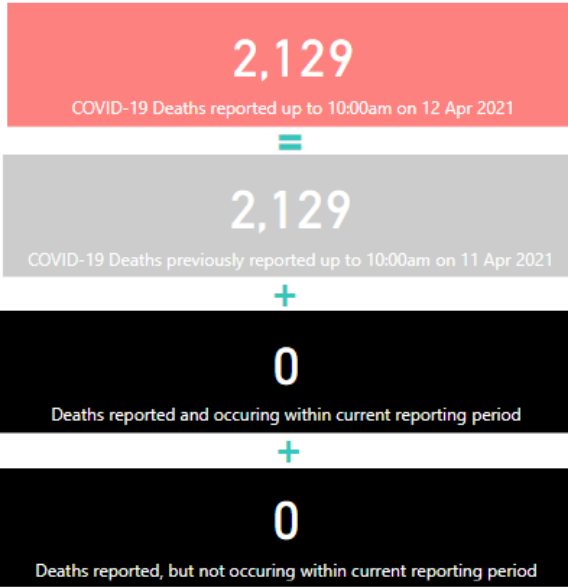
2,129

COVID-19 Deaths reported up to 10:00am on 12 Apr 2021

=

2,129

COVID-19 Deaths previously reported up to 10:00am on 11 Apr 2021

+

0

Deaths reported and occuring within current reporting period

+

0

Deaths reported, but not occuring within current reporting period